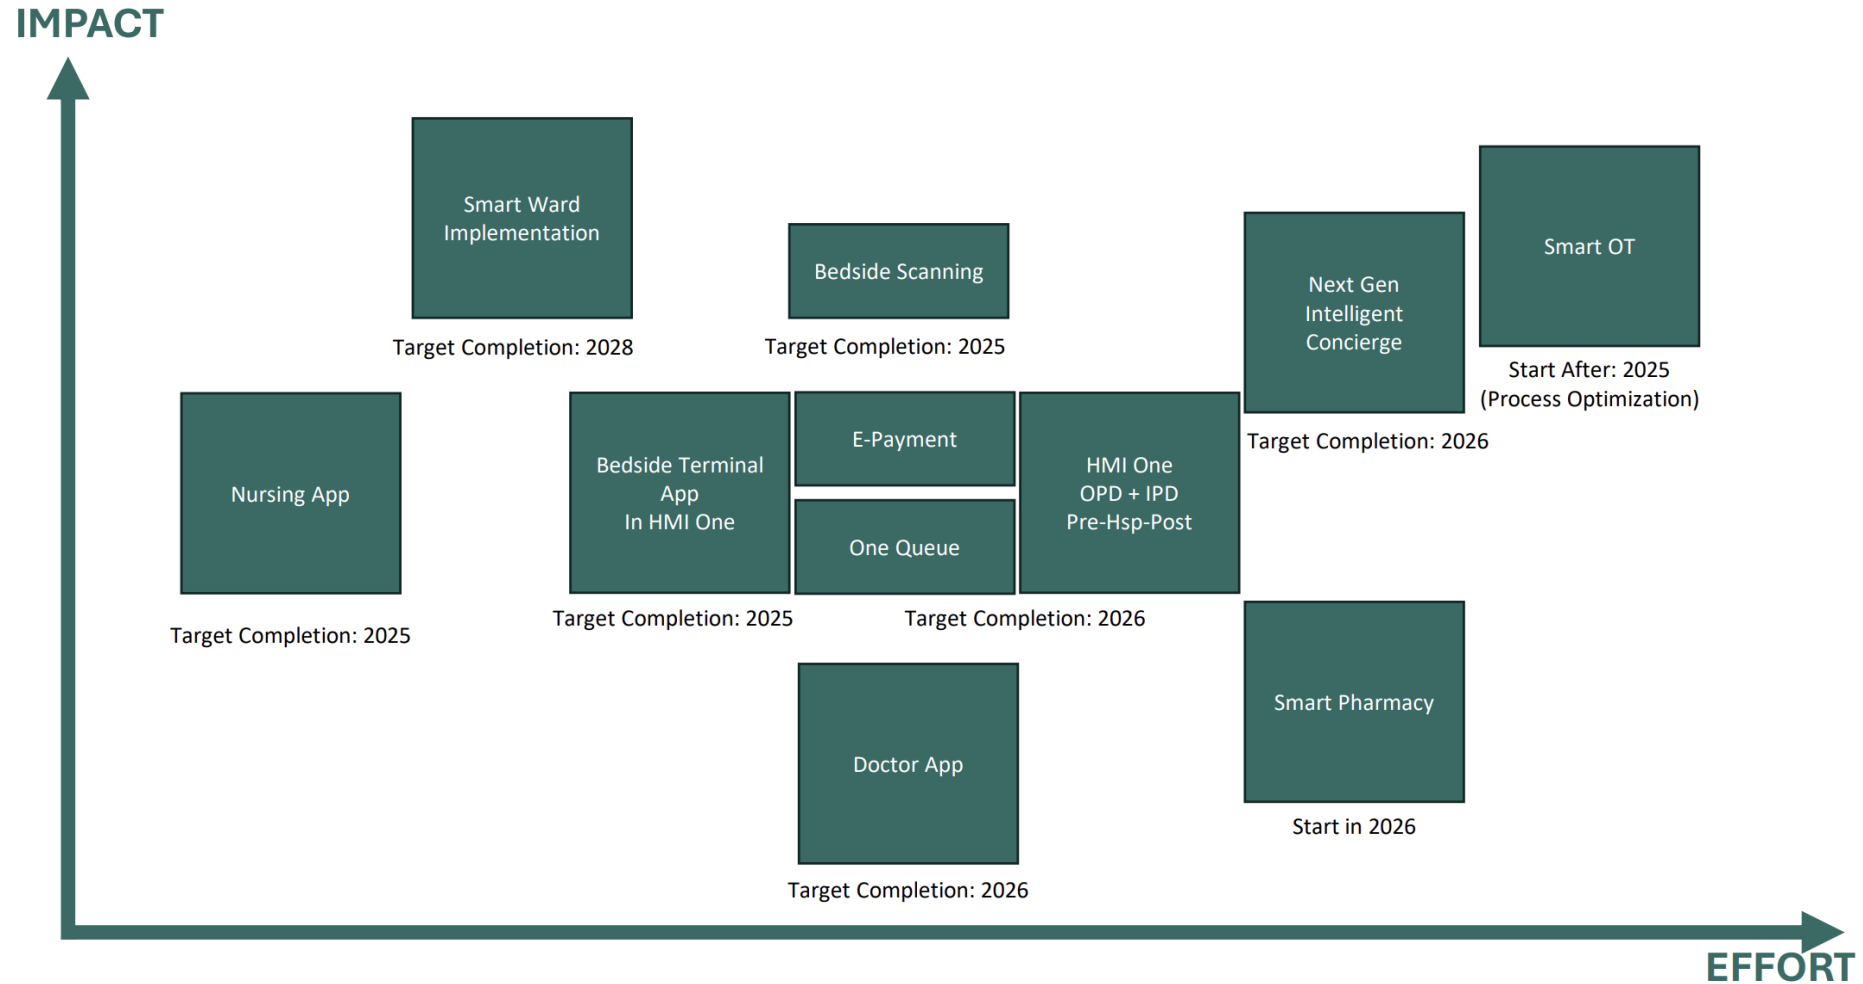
IMPACT

Smart Ward Implementation

Target Completion: 2028

Bedside Scanning

Target Completion: 2025

Next Gen Intelligent Concierge

Target Completion: 2026

Smart OT

Start After: 2025 (Process Optimization)

Nursing App

Target Completion: 2025

Bedside Terminal App In HMI One

Target Completion: 2025

E-Payment

One Queue

HMI One OPD + IPD Pre-Hsp-Post

Target Completion: 2026

Doctor App

Target Completion: 2026

Smart Pharmacy

Start in 2026

EFFORT